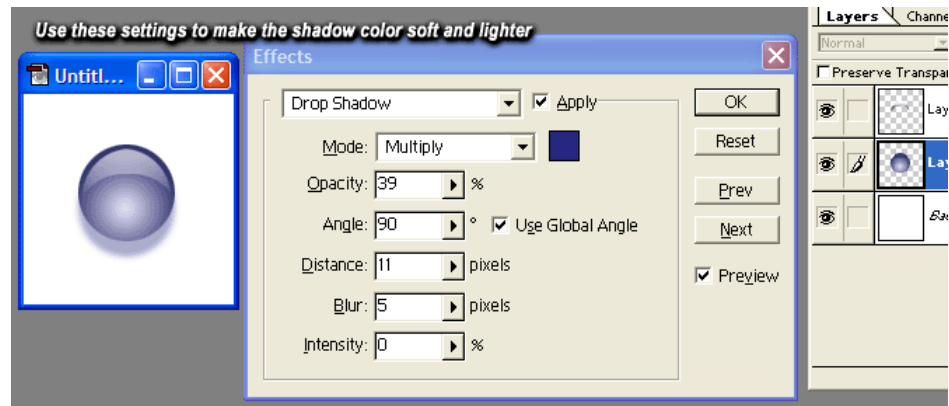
Use these settings to make the shadow color soft and lighter

Untitl...

Effects

Drop Shadow

Apply

Mode: Multiply

Opacity: 39 %

Angle: 90 ° Use Global Angle

Distance: 11 pixels

Blur: 5 pixels

Intensity: 0 %

OK

Reset

Prev

Next

Preview

Layers Channe

Normal

Preserve Transpar

Lay

Lay

Ba